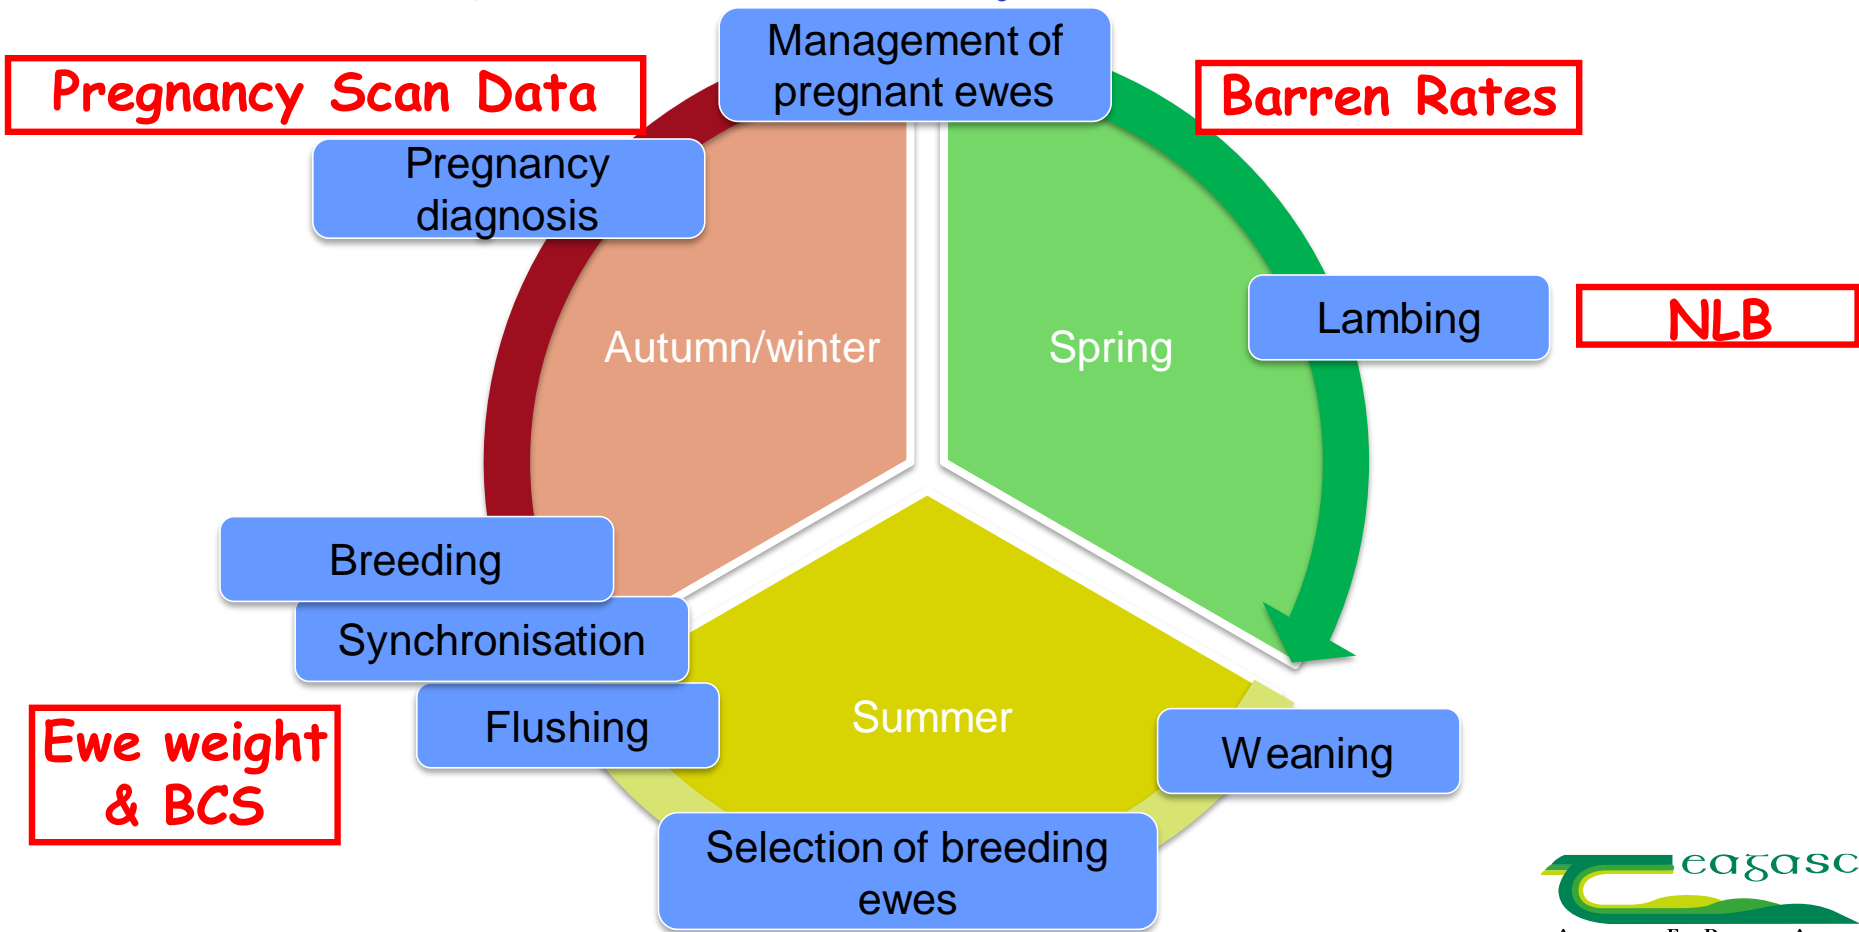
Pregnancy Scan Data

Management of pregnant ewes

Barren Rates

Pregnancy diagnosis

Autumn/winter

Spring

Lambing

NLB

Breeding

Synchronisation

Flushing

Summer

Weaning

Ewe weight & BCS

Selection of breeding ewes

eagasc